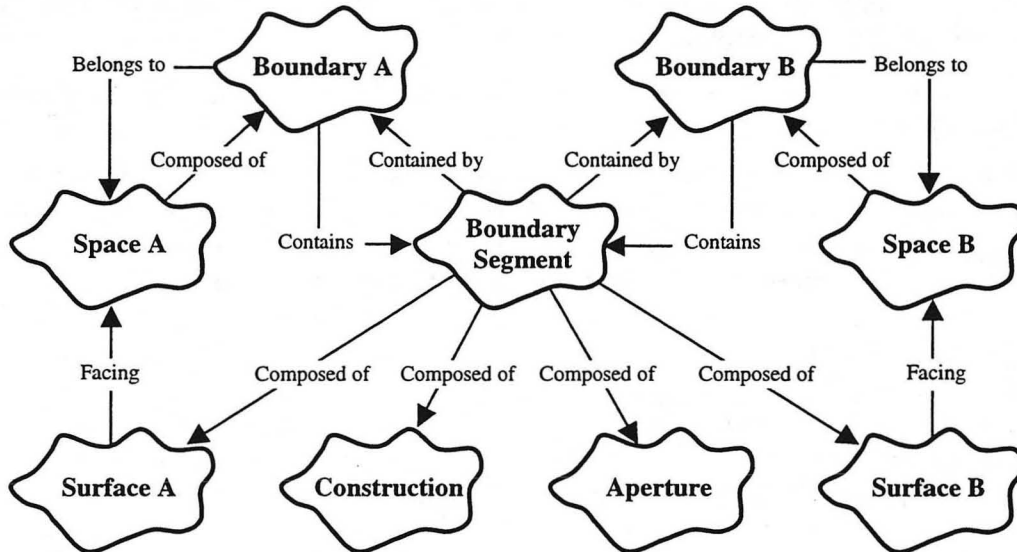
Belongs to

Boundary A

Boundary B

Belongs to

Composed of

Contained by

Contained by

Composed of

Space A

Contains

Boundary Segment

Contains

Space B

Facing

Composed of

Composed of

Composed of

Composed of

Facing

Surface A

Construction

Aperture

Surface B